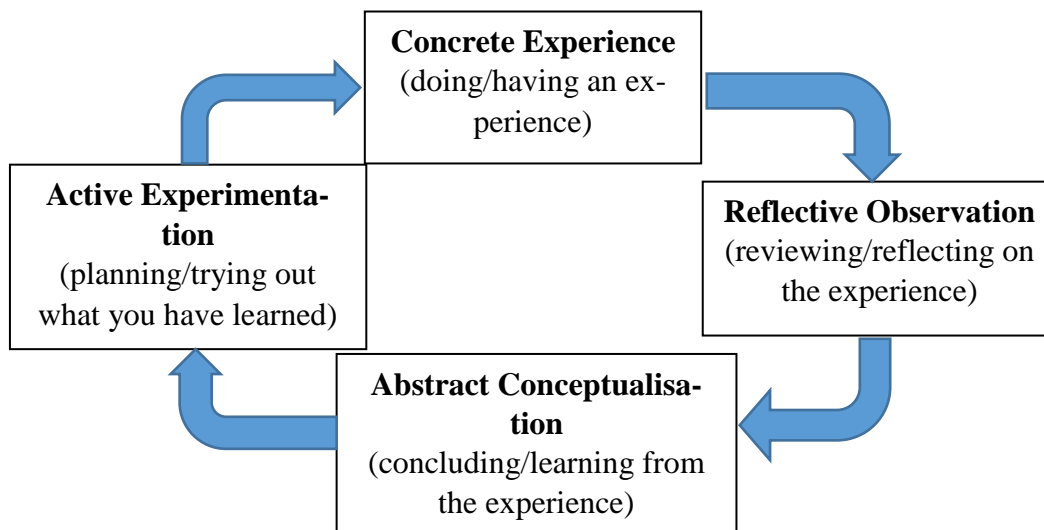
**Concrete Experience**
(doing/having an experience)

**Reflective Observation**
(reviewing/reflecting on the experience)

**Abstract Conceptualisation**
(concluding/learning from the experience)

**Active Experimentation**
(planning/trying out what you have learned)